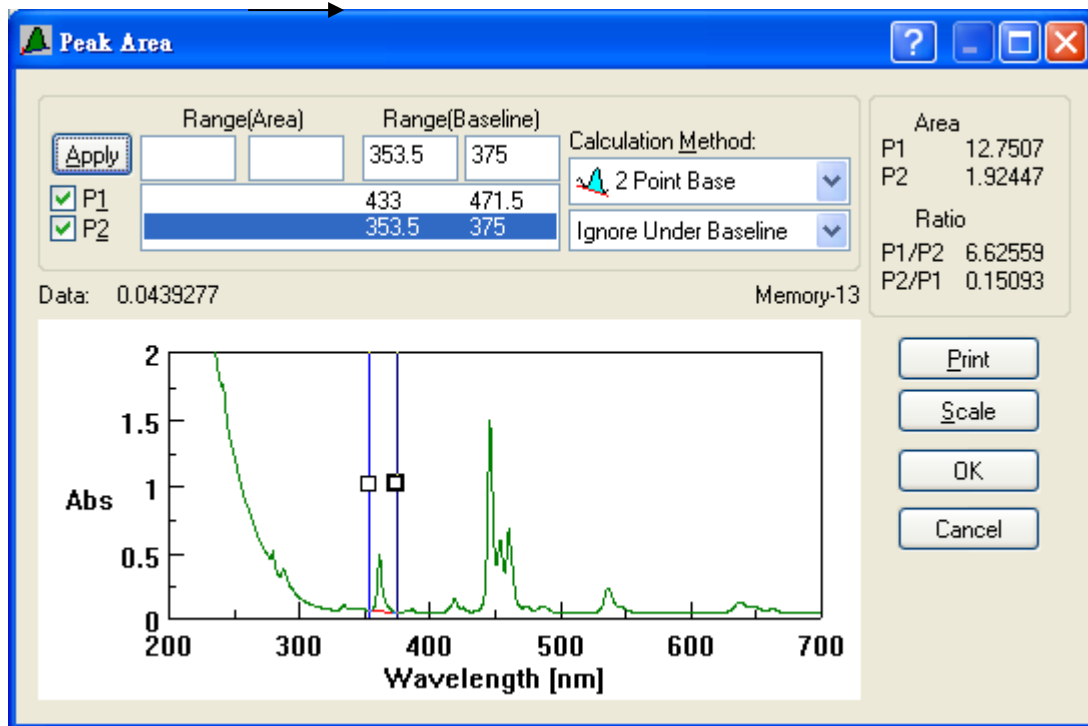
Peak Area

Apply

Range(Area)

Range(Baseline)

353.5

375

P1

P2

433 471.5

353.5 375

Calculation Method:

2 Point Base

Ignore Under Baseline

Area

P1 12.7507

P2 1.92447

Ratio

P1/P2 6.62559

P2/P1 0.15093

Data: 0.0439277

Memory-13

2

1.5

1

0.5

0

Abs

200 300 400 500 600 700

Wavelength [nm]

Print

Scale

OK

Cancel